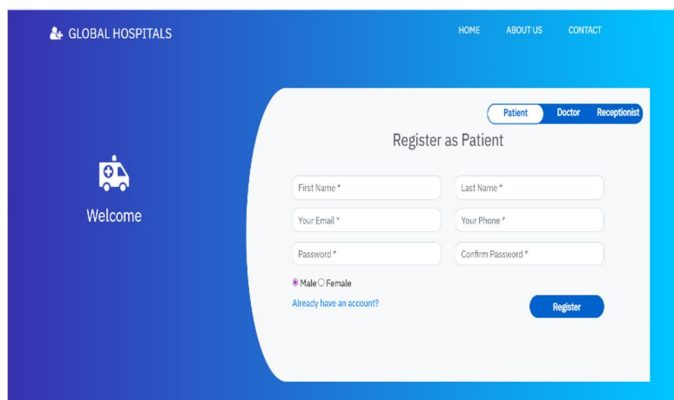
GLOBAL HOSPITALS

HOME ABOUT US CONTACT

Welcome

Patient Doctor Receptionist

Register as Patient

First Name *

Last Name *

Your Email *

Your Phone *

Password *

Confirm Password *

Male Female

Already have an account?

Register